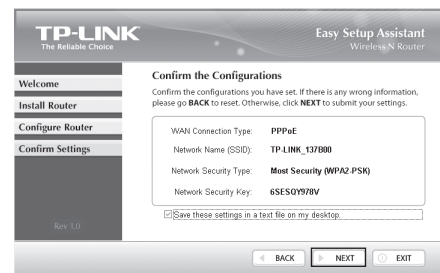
TP-LINK
The Reliable Choice

Easy Setup Assistant
Wireless N Router

Welcome
Install Router
Configure Router
Confirm Settings

Rev 1.0

Confirm the Configurations

Confirm the configurations you have set. If there is any wrong information, please go BACK to reset. Otherwise, click NEXT to submit your settings.

WAN Connection Type: PPPoE
Network Name (SSID): TP-LINK_137B00
Network Security Type: Most Security (WPA2-PSK)
Network Security Key: 6SESQY978V

Save these settings in a text file on my desktop.

BACK
NEXT
EXIT